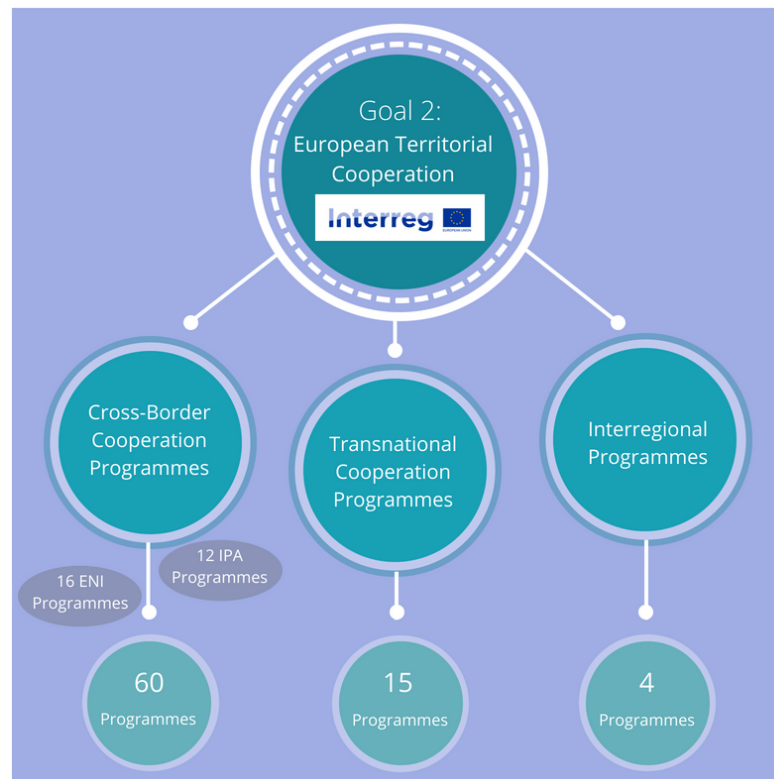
Goal 2:
European Territorial Cooperation

Interreg
EUROPEAN UNION

Cross-Border Cooperation Programmes

Transnational Cooperation Programmes

Interregional Programmes

12 IPA Programmes

16 ENI Programmes

60
Programmes

15
Programmes

4
Programmes